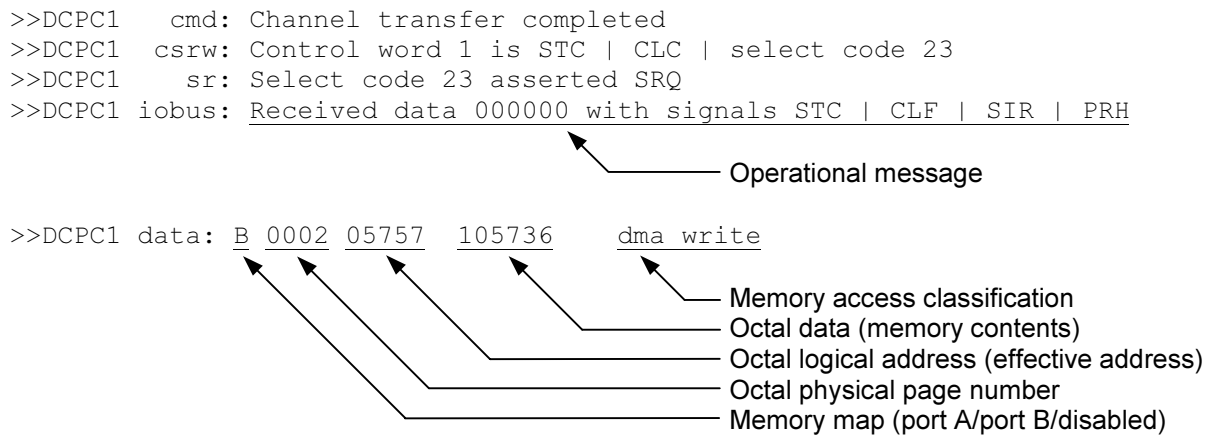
>>DCPC1   cmd: Channel transfer completed
>>DCPC1  csrw: Control word 1 is STC | CLC | select code 23
>>DCPC1    sr: Select code 23 asserted SRQ
>>DCPC1 iobus: Received data 000000 with signals STC | CLF | SIR | PRH

Operational message

>>DCPC1 data: B 0002 05757 105736 dma write

Memory access classification
Octal data (memory contents)
Octal logical address (effective address)
Octal physical page number
Memory map (port A/port B/disabled)